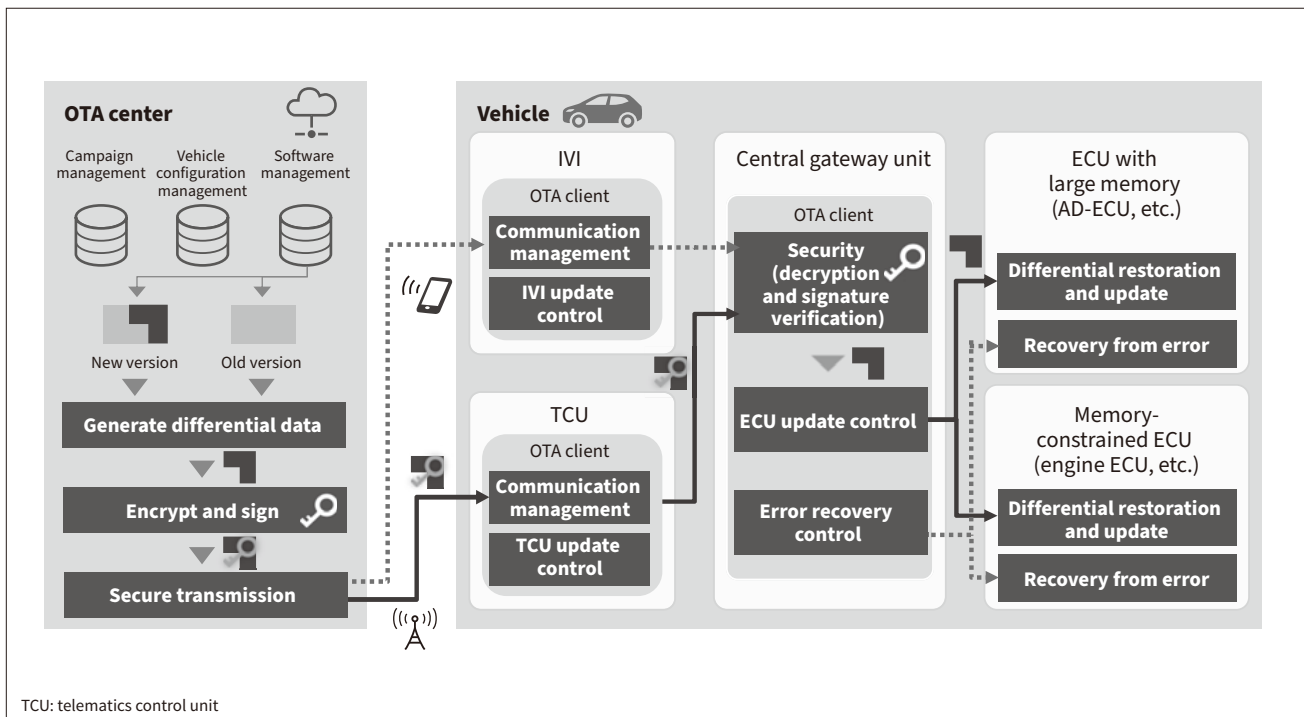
OTA center

Campaign management

Vehicle configuration management

Software management

New version

Old version

Generate differential data

Encrypt and sign

Secure transmission

Vehicle

IVI

OTA client

Communication management

IVI update control

TCU

OTA client

Communication management

TCU update control

Central gateway unit

OTA client

Security (decryption and signature verification)

ECU update control

Error recovery control

ECU with large memory (AD-ECU, etc.)

Differential restoration and update

Recovery from error

Memory-constrained ECU (engine ECU, etc.)

Differential restoration and update

Recovery from error

TCU: telematics control unit